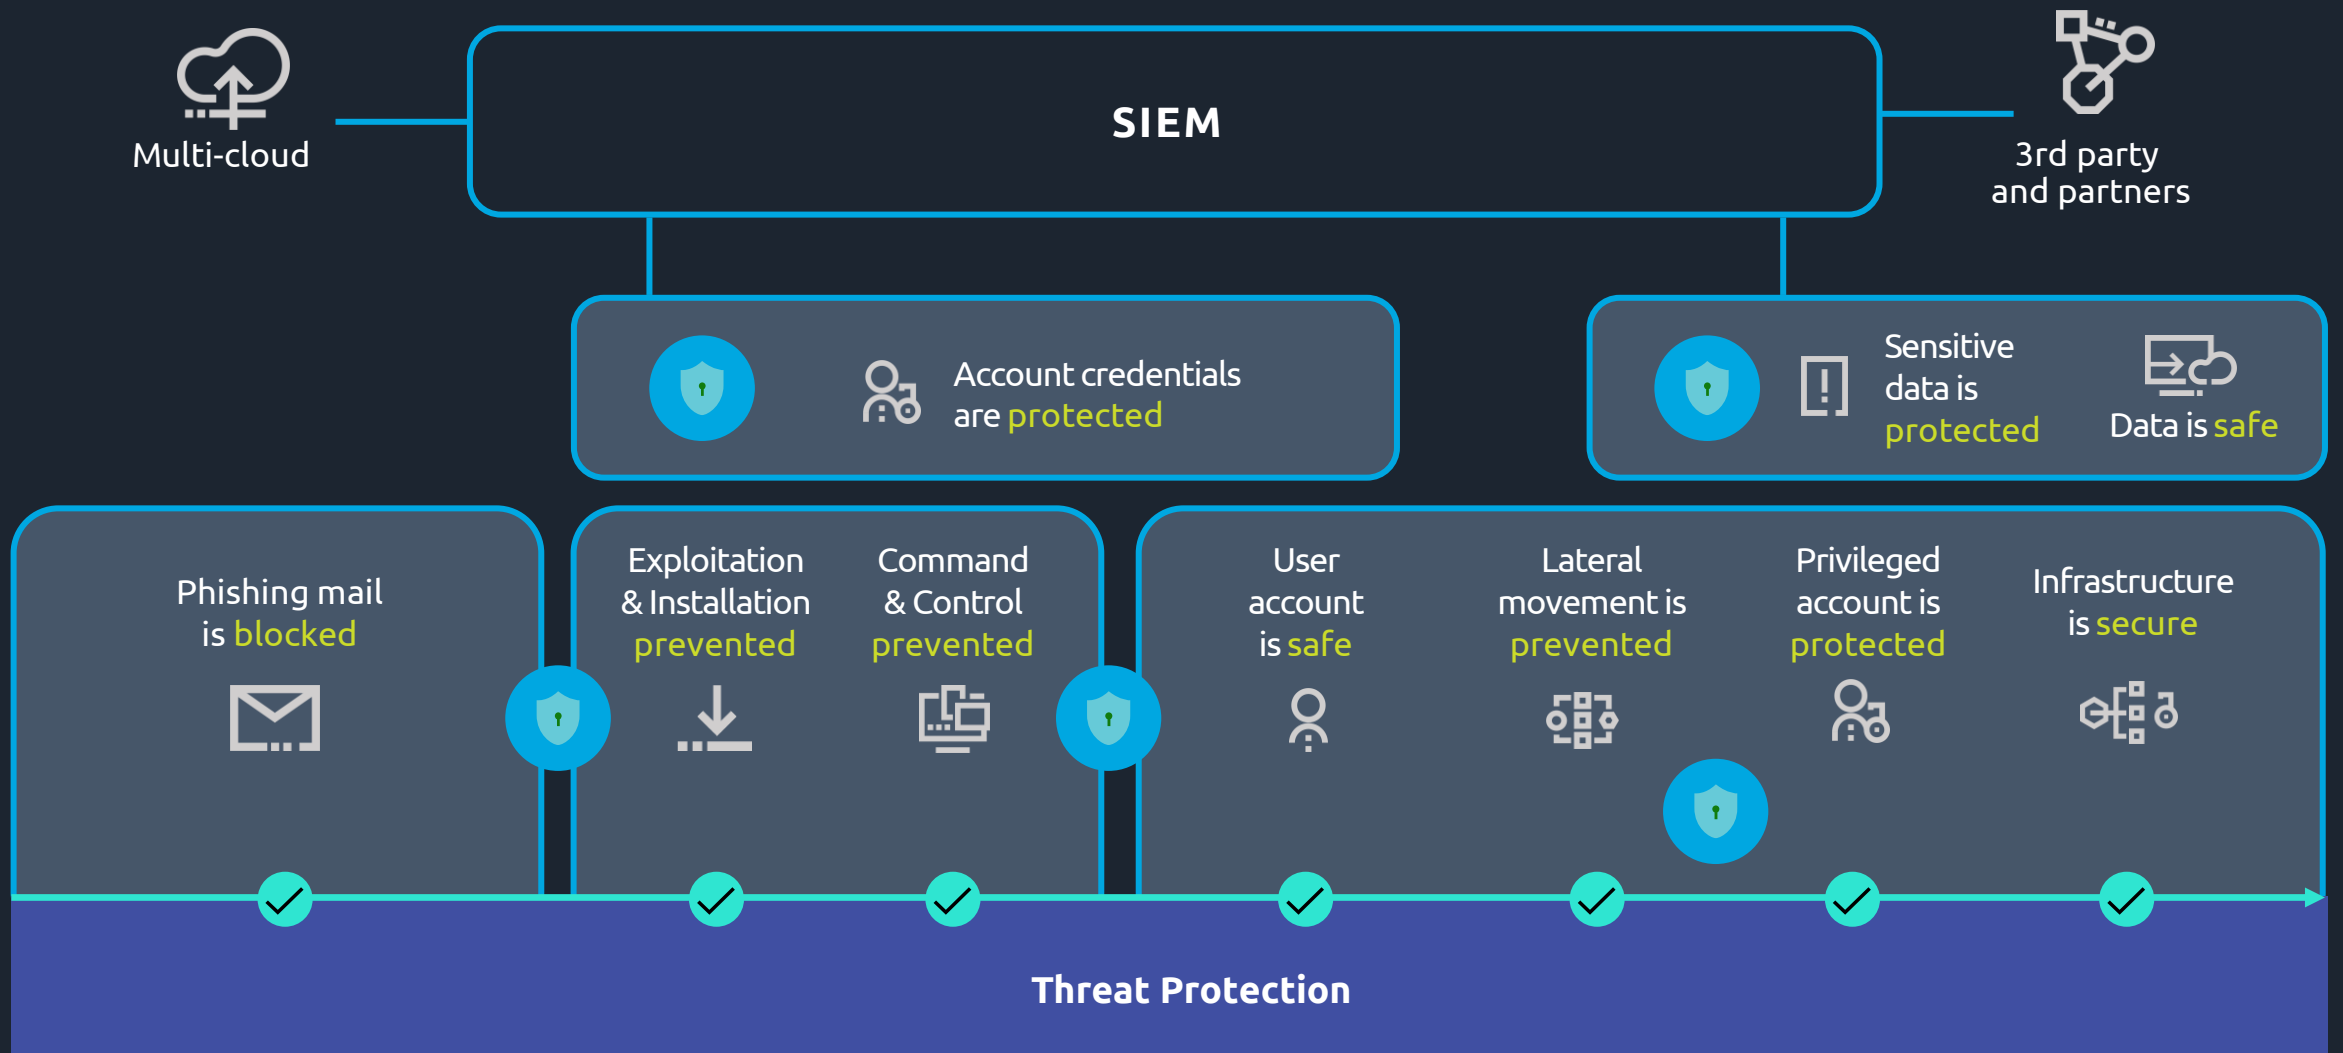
Multi-cloud

SIEM

3rd party and partners

Account credentials are protected

Sensitive data is protected

Data is safe

Phishing mail is blocked

Exploitation & Installation prevented

Command & Control prevented

User account is safe

Lateral movement is prevented

Privileged account is protected

Infrastructure is secure

Threat Protection